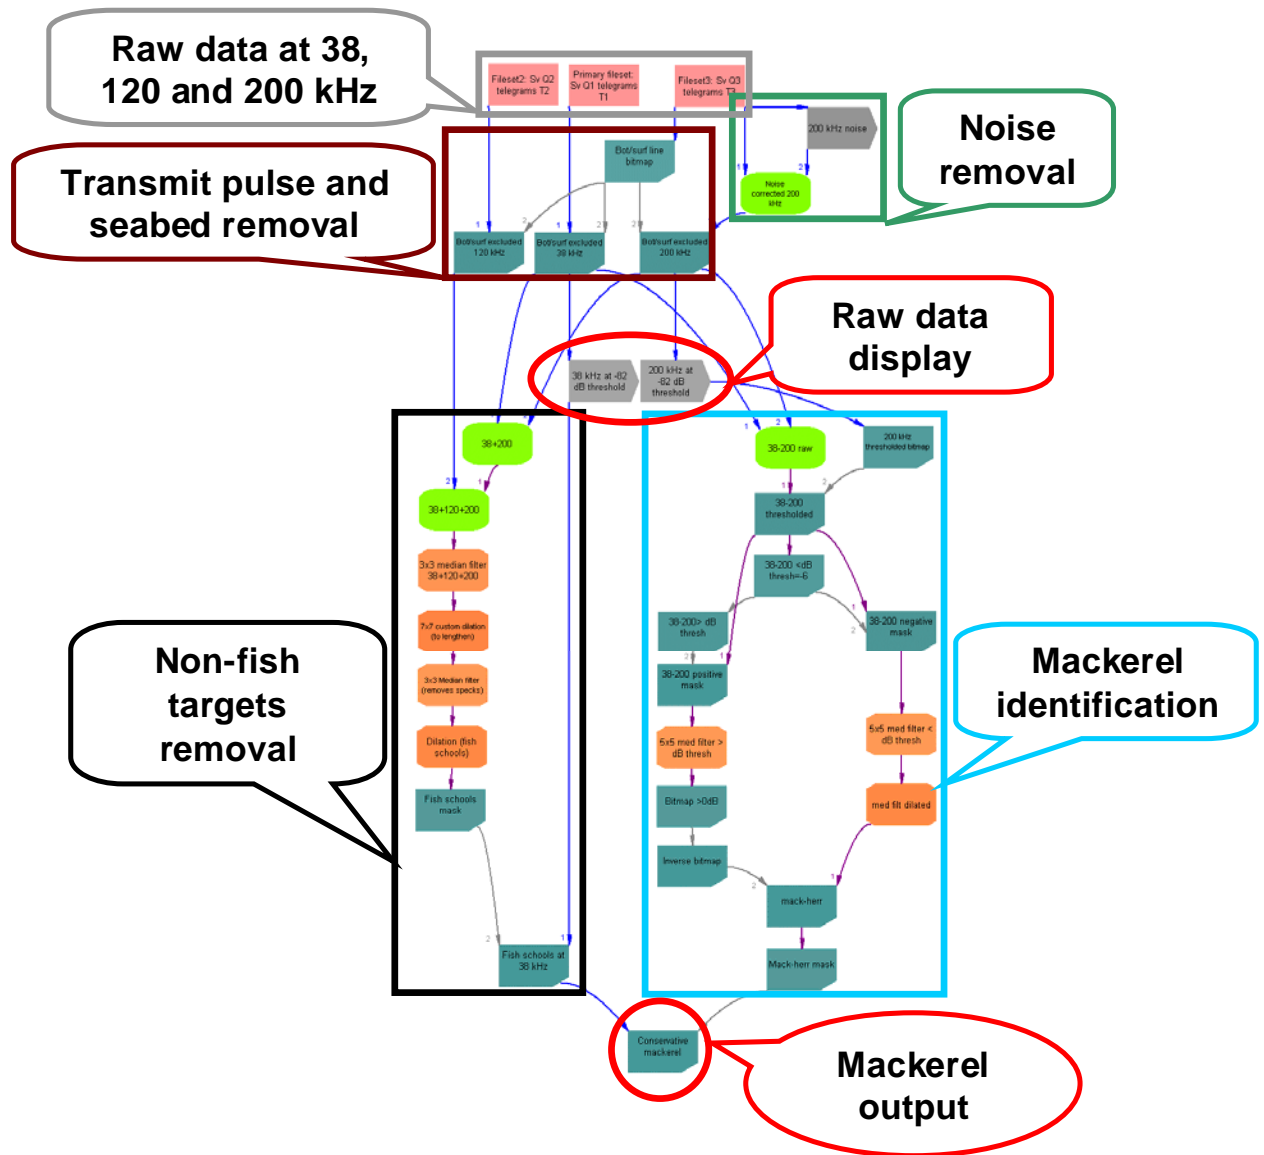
Raw data at 38, 120 and 200 kHz

Fileset2: Sv Q2 telegrams T2

Primary fileset: Sv Q1 telegrams T1

Fileset3: Sv Q3 telegrams T3

200 kHz noise

Noise removal

Noise corrected 200 kHz

Transmit pulse and seabed removal

Bot/surf line bitmap

Bot/surf excluded 120 kHz

Bot/surf excluded 38 kHz

Bot/surf excluded 200 kHz

Raw data display

38 kHz at -82 dB threshold

200 kHz at -82 dB threshold

38+200

38+120+200

3x3 median filter 38+120+200

7x7 custom dilation (to lengthen)

3x3 Median filter (removes specks)

Dilation (fish schools)

Fish schools mask

Fish schools at 38 kHz

Non-fish targets removal

38-200 raw

200 kHz thresholded bitmap

38-200 thresholded

38-200 <dB thresh=-6

38-200> dB thresh

38-200 negative mask

38-200 positive mask

5x5 med filter > dB thresh

5x5 med filter < dB thresh

med filt dilated

Bitmap >0dB

Inverse bitmap

mack-herr

Mack-herr mask

Mackerel identification

Conservative mackerel

Mackerel output